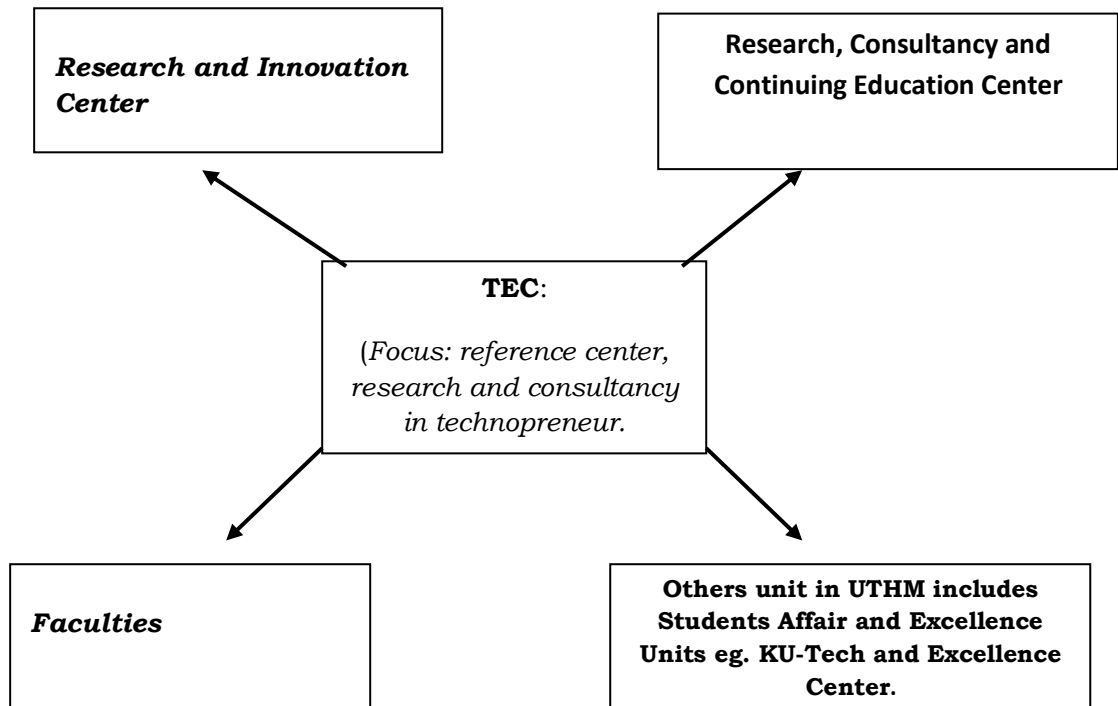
Research and Innovation Center

Research, Consultancy and Continuing Education Center

TEC:

(Focus: reference center, research and consultancy in technopreneur.

Faculties

Others unit in UTHM includes Students Affair and Excellence Units eg. KU-Tech and Excellence Center.